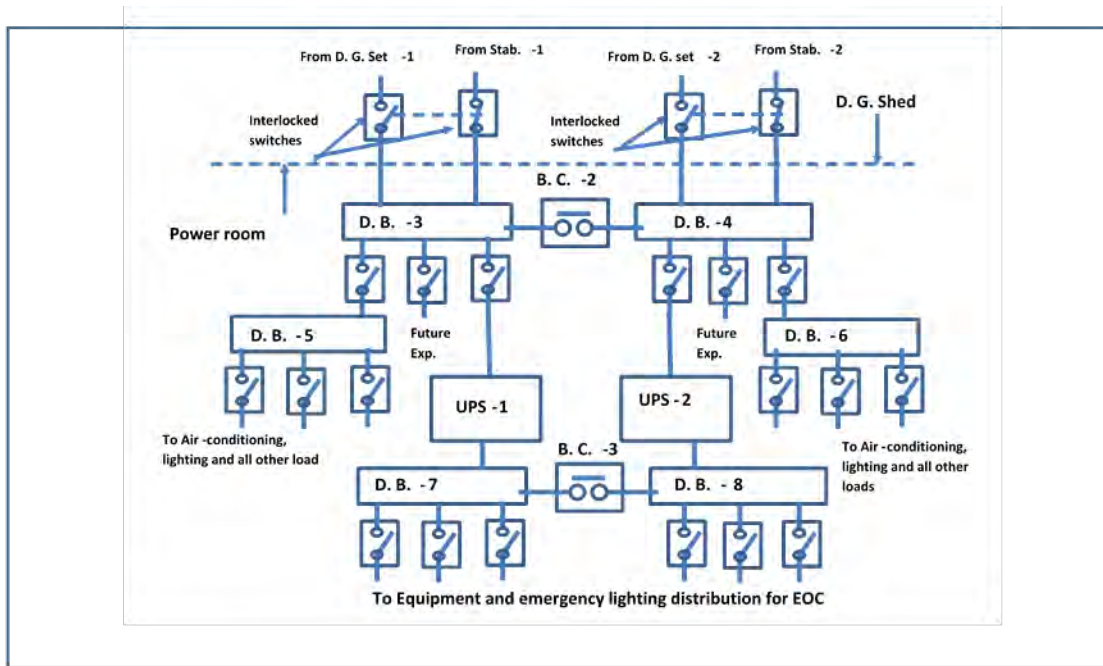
From D. G. Set -1

From Stab. -1

From D. G. set -2

From Stab. -2

D. G. Shed

Interlocked switches

Interlocked switches

B. C. -2

Power room

D. B. -3

D. B. -4

D. B. -5

Future Exp.

Future Exp.

D. B. -6

UPS -1

UPS -2

To Air -conditioning, lighting and all other load

To Air -conditioning, lighting and all other loads

B. C. -3

D. B. -7

D. B. - 8

To Equipment and emergency lighting distribution for EOC